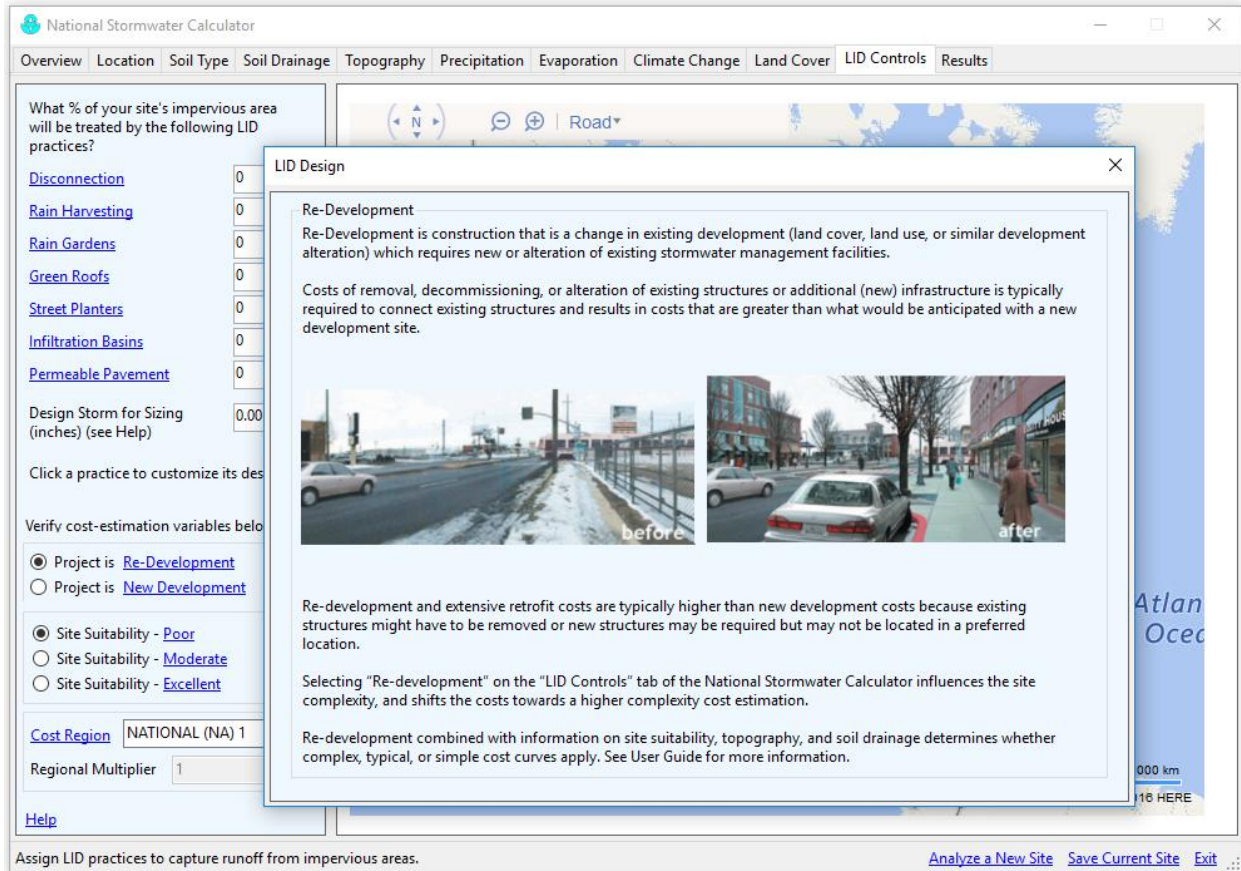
National Stormwater Calculator

Overview | Location | Soil Type | Soil Drainage | Topography | Precipitation | Evaporation | Climate Change | Land Cover | LID Controls | Results

What % of your site's impervious area will be treated by the following LID practices?

Disconnection 0
Rain Harvesting 0
Rain Gardens 0
Green Roofs 0
Street Planters 0
Infiltration Basins 0
Permeable Pavement 0

Design Storm for Sizing (inches) (see Help) 0.00

Click a practice to customize its des

Verify cost-estimation variables belo

Project is Re-Development
Project is New Development

Site Suitability - Poor
Site Suitability - Moderate
Site Suitability - Excellent

Cost Region NATIONAL (NA) 1
Regional Multiplier 1

Help

N Road

LID Design

Re-Development
Re-Development is construction that is a change in existing development (land cover, land use, or similar development alteration) which requires new or alteration of existing stormwater management facilities.

Costs of removal, decommissioning, or alteration of existing structures or additional (new) infrastructure is typically required to connect existing structures and results in costs that are greater than what would be anticipated with a new development site.

before

after

Re-development and extensive retrofit costs are typically higher than new development costs because existing structures might have to be removed or new structures may be required but may not be located in a preferred location.

Selecting "Re-development" on the "LID Controls" tab of the National Stormwater Calculator influences the site complexity, and shifts the costs towards a higher complexity cost estimation.

Re-development combined with information on site suitability, topography, and soil drainage determines whether complex, typical, or simple cost curves apply. See User Guide for more information.

Atlan
Ocea
000 km
16 HERE

Assign LID practices to capture runoff from impervious areas.

Analyze a New Site Save Current Site Exit